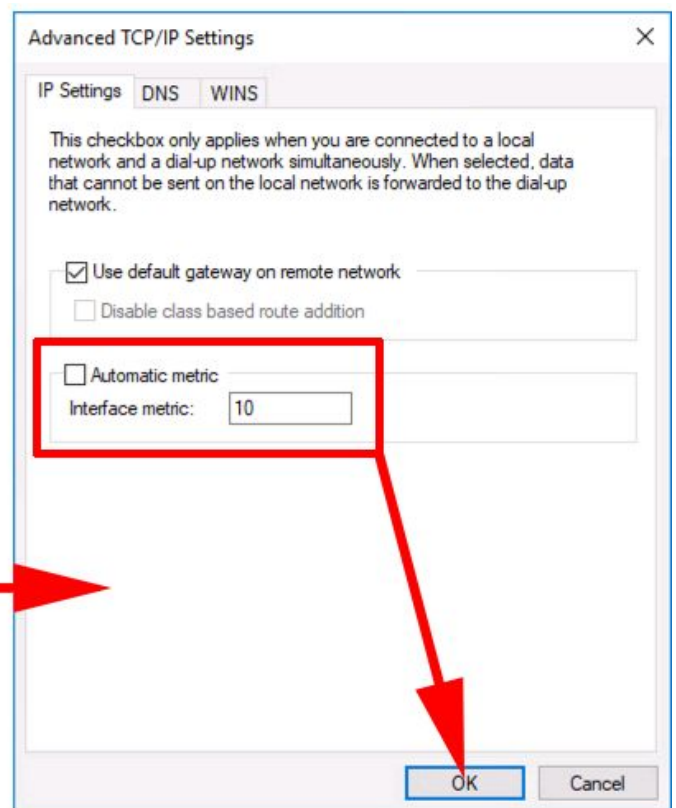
Advanced TCP/IP Settings

×

IP Settings DNS WINS

This checkbox only applies when you are connected to a local network and a dial-up network simultaneously. When selected, data that cannot be sent on the local network is forwarded to the dial-up network.

Use default gateway on remote network

Disable class based route addition

Automatic metric

Interface metric: 10

OK Cancel